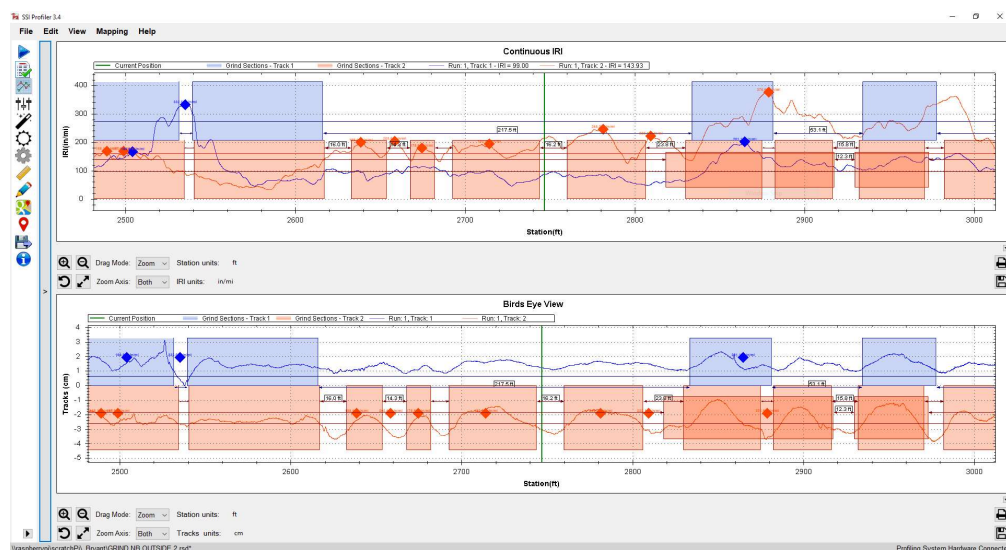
SSI Profiler 3.4

File Edit View Mapping Help

Continuous IRI

Current Position Grind Sections - Track 1 Grind Sections - Track 2 Run: 1, Track: 1 - IRI = 99.00 Run: 1, Track: 2 - IRI = 143.93

400
300
200
100
0

IRI (in/mi)

217.5 ft
16.0 ft
14.2 ft
16.2 ft
23.0 ft
93.1 ft
15.0 ft
12.3 ft

2500 2600 2700 2800 2900 3000

Station(ft)

Drag Mode: Zoom Station units: ft
Zoom Axis: Both IRI units: in/mi

Birds Eye View

Current Position Grind Sections - Track 1 Grind Sections - Track 2 Run: 1, Track: 1 Run: 1, Track: 2

4
3
2
1
0
-1
-2
-3
-4
-5

Tracks (cm)

217.5 ft
16.0 ft
14.2 ft
16.2 ft
23.0 ft
93.1 ft
15.0 ft
12.3 ft

2500 2600 2700 2800 2900 3000

Station(ft)

Drag Mode: Zoom Station units: ft
Zoom Axis: Both Tracks units: cm

\\raspberry\scratch\P\ Project\GRIND NB OUTSIDE 2.rsd*

Profiling System Hardware Connect